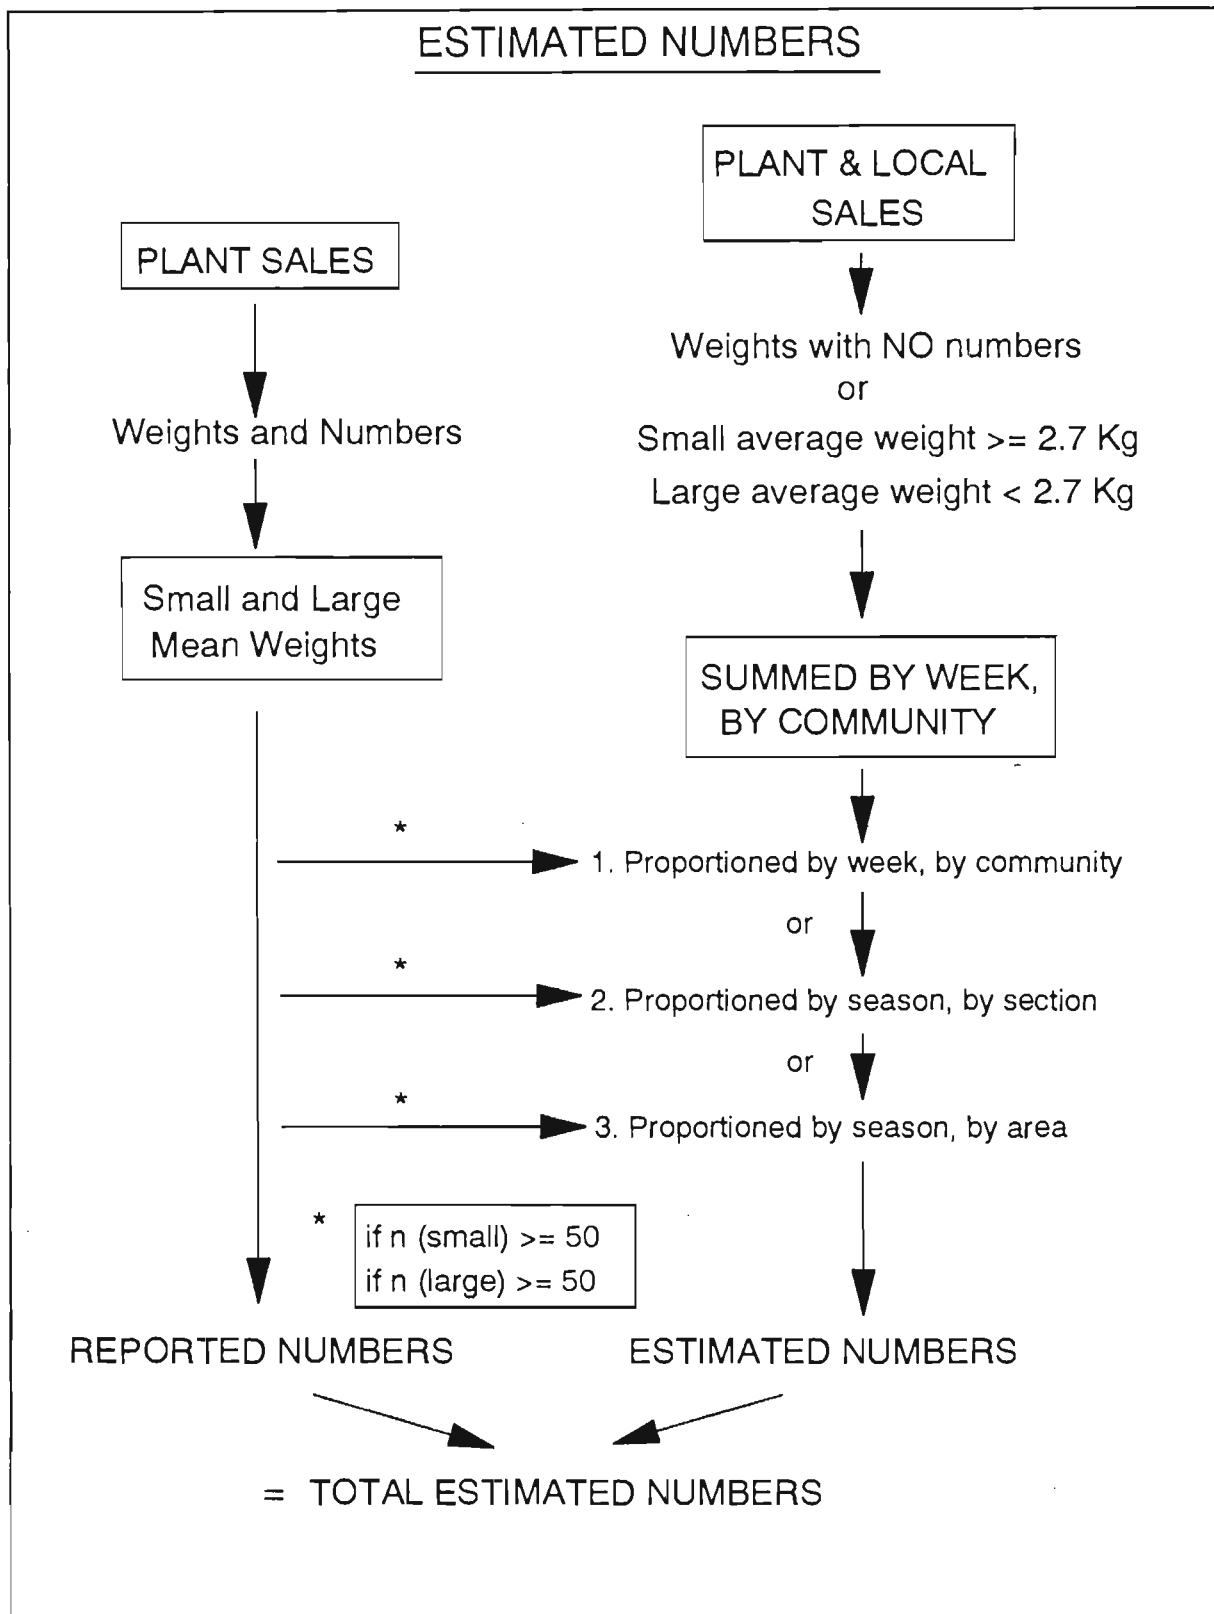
ESTIMATED NUMBERS

PLANT & LOCAL SALES

PLANT SALES

Weights with NO numbers
or
Small average weight >= 2.7 Kg
Large average weight < 2.7 Kg

Weights and Numbers

Small and Large Mean Weights

SUMMED BY WEEK, BY COMMUNITY

*

1. Proportioned by week, by community

or

*

2. Proportioned by season, by section

or

*

3. Proportioned by season, by area

*

if n (small) >= 50
if n (large) >= 50

REPORTED NUMBERS

ESTIMATED NUMBERS

= TOTAL ESTIMATED NUMBERS